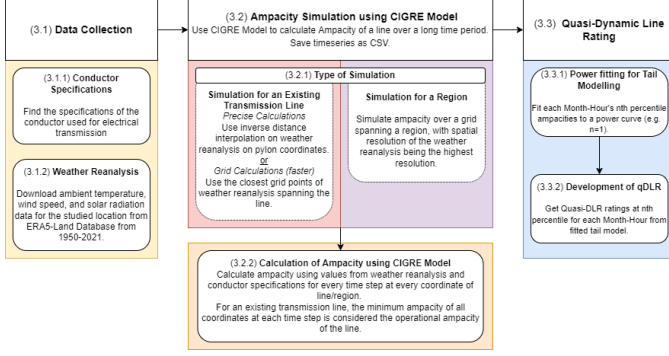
(3.1) Data Collection

(3.1.1) Conductor Specifications
Find the specifications of the conductor used for electrical transmission

(3.1.2) Weather Reanalysis
Download ambient temperature, wind speed, and solar radiation data for the studied location from ERA5-Land Database from 1950-2021.

(3.2) Ampacity Simulation using CIGRE Model
Use CIGRE Model to calculate Ampacity of a line over a long time period. Save timeseries as CSV.

(3.2.1) Type of Simulation

Simulation for an Existing Transmission Line
Precise Calculations
Use inverse distance interpolation on weather reanalysis on pylon coordinates.
or
Grid Calculations (faster)
Use the closest grid points of weather reanalysis spanning the line.

Simulation for a Region
Simulate ampacity over a grid spanning a region, with spatial resolution of the weather reanalysis being the highest resolution.

(3.2.2) Calculation of Ampacity using CIGRE Model
Calculate ampacity using values from weather reanalysis and conductor specifications for every time step at every coordinate of line/region.
For an existing transmission line, the minimum ampacity of all coordinates at each time step is considered the operational ampacity of the line.

(3.3) Quasi-Dynamic Line Rating

(3.3.1) Power fitting for Tail Modelling
Fit each Month-Hour's nth percentile ampacities to a power curve (e.g. n=1).

(3.3.2) Development of qDLR
Get Quasi-DLR ratings at nth percentile for each Month-Hour from fitted tail model.